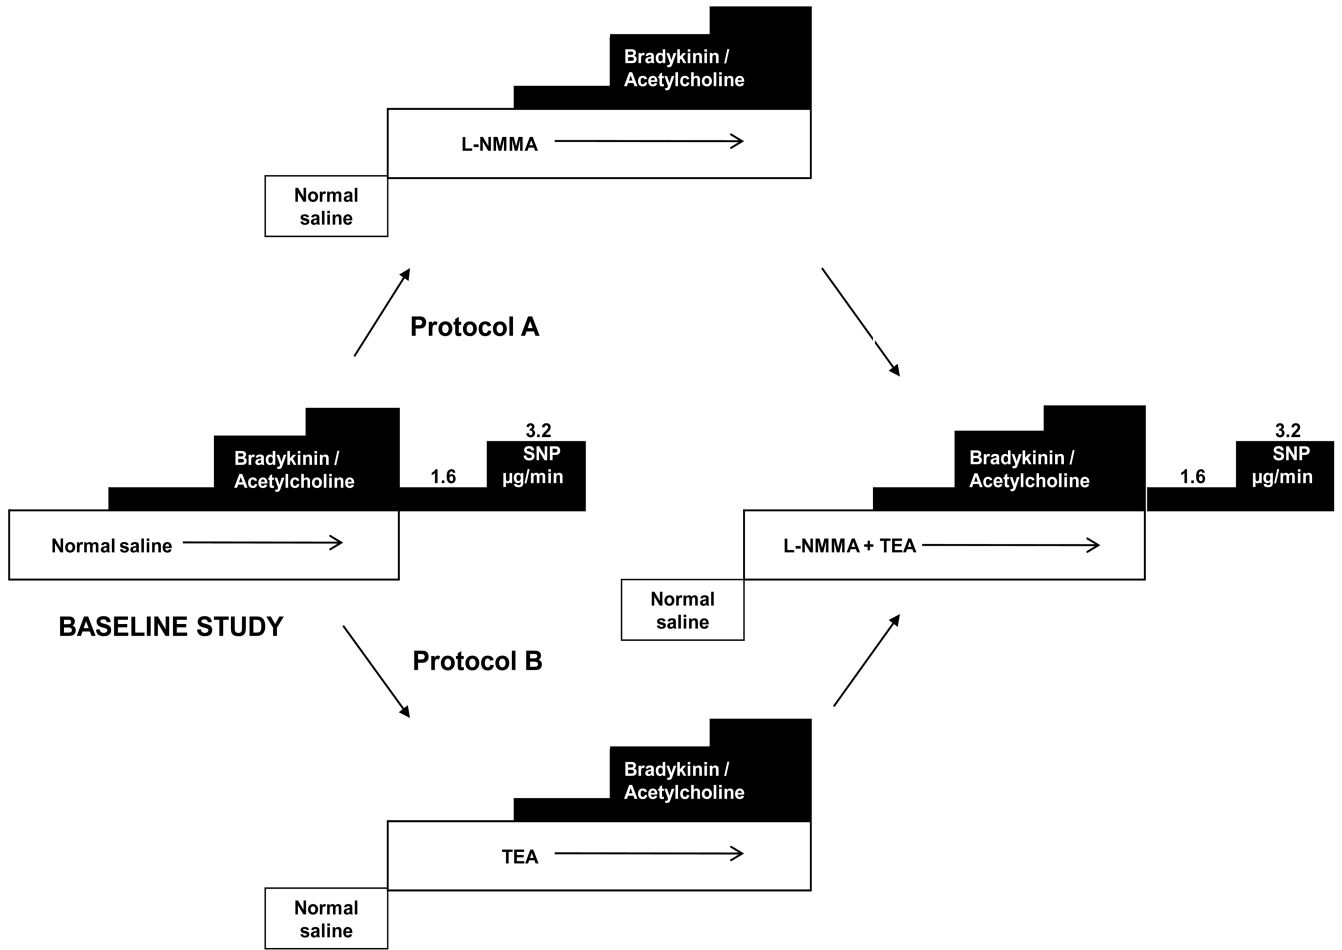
Bradykinin / Acetylcholine

L-NMMA

Normal saline

Protocol A

Bradykinin / Acetylcholine

1.6

3.2 SNP µg/min

Normal saline

BASELINE STUDY

Protocol B

Bradykinin / Acetylcholine

1.6

3.2 SNP µg/min

L-NMMA + TEA

Normal saline

Bradykinin / Acetylcholine

TEA

Normal saline